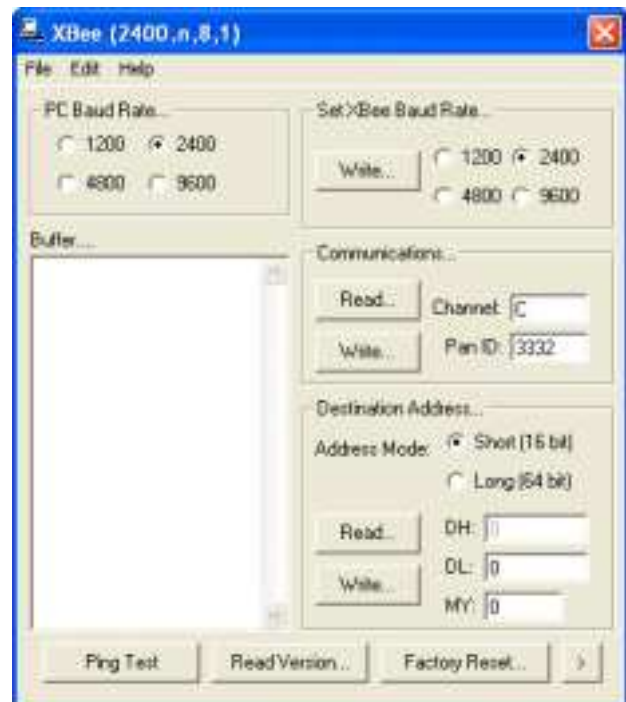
XBee (2400,n,8,1)

File Edit Help

PC Baud Rate...
1200 2400
4800 9600

Set XBee Baud Rate...
Write...
1200 2400
4800 9600

Buffer...

Communications...
Read...
Channel: C
Write...
Pan ID: 3332

Destination Address...
Address Mode: Short (16 bit)
Long (64 bit)
Read...
DH: 0
Write...
DL: 0
MY: 0

Ping Test
Read Version...
Factory Reset...
>